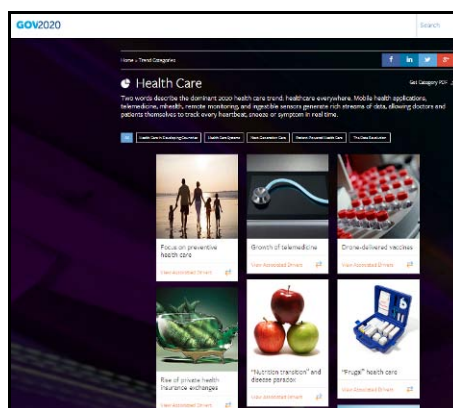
GOV2020

Search

Home » Trend Categories

f in g+

Get Category PDF

Health Care

Two words describe the dominant 2020 health care trend: healthcare everywhere. Mobile health applications, telemedicine, mhealth, remote monitoring, and ingestible sensors generate rich streams of data, allowing doctors and patients themselves to track every heartbeat, sneeze or symptom in real time.

All | Health Care in Developing Countries | Health Care Systems | Next Generation Care | Patient-Focused Health Care | The Data Revolution

Focus on preventive health care

View Associated Drivers

Growth of telemedicine

View Associated Drivers

Drone-delivered vaccines

View Associated Drivers

Rise of private health insurance exchanges

View Associated Drivers

"Nutrition transition" and disease paradox

View Associated Drivers

"Frugal" health care

View Associated Drivers